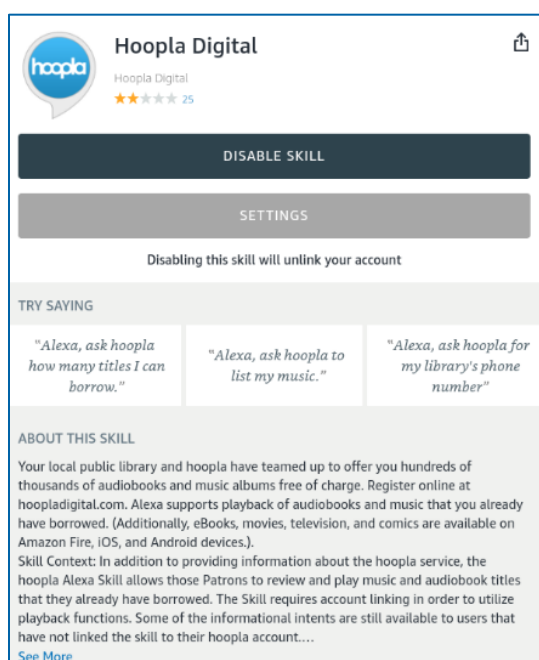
hoopla

Hoopla Digital

Hoopla Digital

25

DISABLE SKILL

SETTINGS

Disabling this skill will unlink your account

TRY SAYING

"Alexa, ask hoopla how many titles I can borrow."

"Alexa, ask hoopla to list my music."

"Alexa, ask hoopla for my library's phone number"

ABOUT THIS SKILL

Your local public library and hoopla have teamed up to offer you hundreds of thousands of audiobooks and music albums free of charge. Register online at hoopladigital.com. Alexa supports playback of audiobooks and music that you already have borrowed. (Additionally, eBooks, movies, television, and comics are available on Amazon Fire, iOS, and Android devices.).
Skill Context: In addition to providing information about the hoopla service, the hoopla Alexa Skill allows those Patrons to review and play music and audiobook titles that they already have borrowed. The Skill requires account linking in order to utilize playback functions. Some of the informational intents are still available to users that have not linked the skill to their hoopla account....

See More